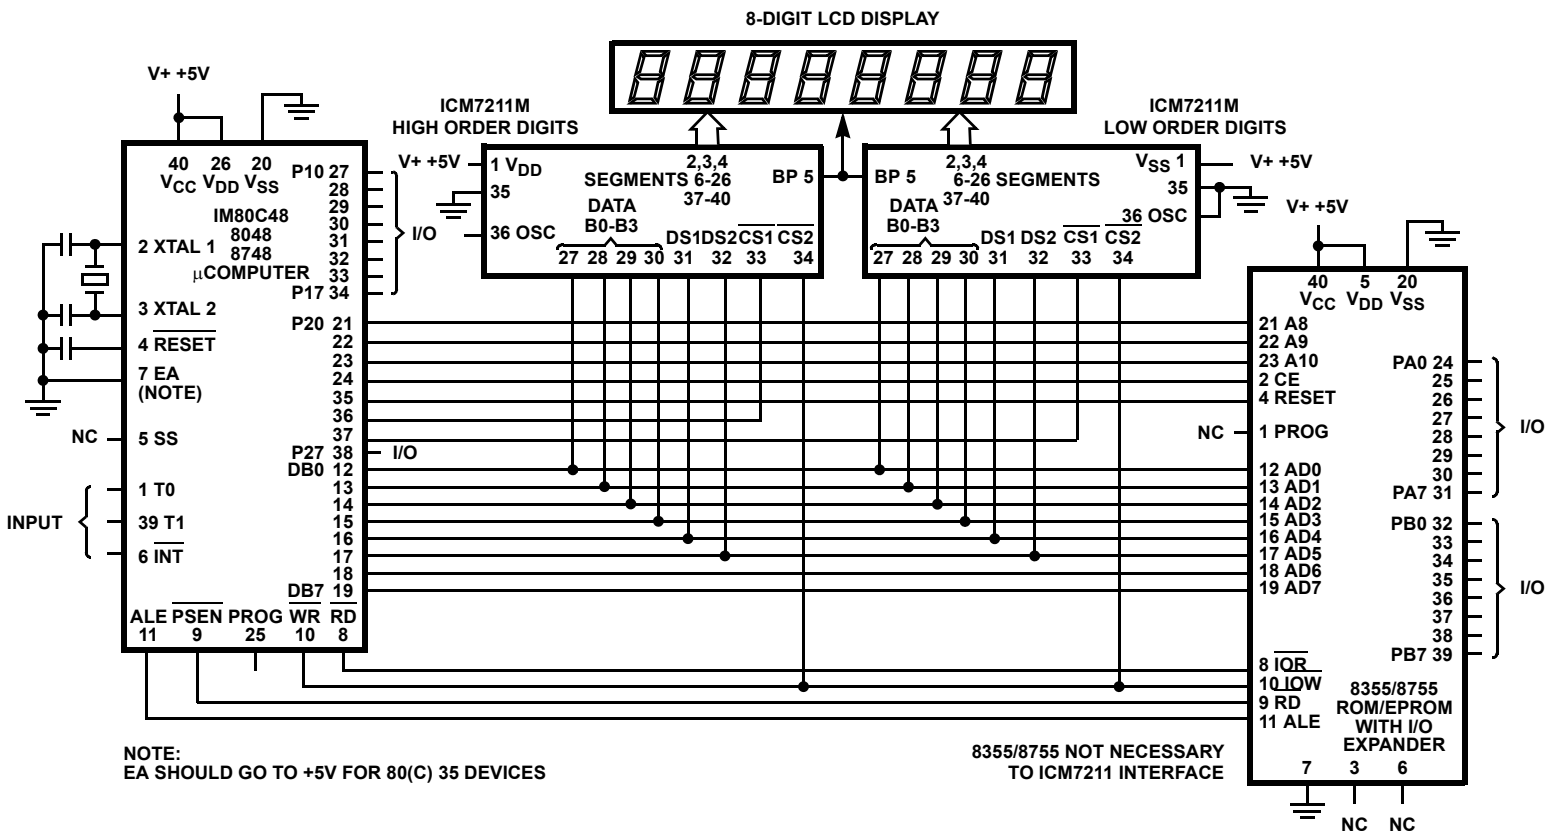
8-DIGIT LCD DISPLAY

V+ +5V

40 $V_{CC}$ 26 $V_{DD}$ 20 $V_{SS}$

IM80C48
8048
8748
μCOMPUTER

2 XTAL 1
3 XTAL 2
4 $\overline{RESET}$
7 EA (NOTE)
NC 5 SS
INPUT
1 T0
39 T1
6 $\overline{INT}$

P10 27
28
29
30
31
32
33
P17 34
I/O
P20 21
22
23
24
35
36
37
P27 38 I/O
DB0 12
13
14
15
16
17
18
DB7 19

ALE 11 $\overline{PSEN}$ 9 PROG 25 $\overline{WR}$ 10 $\overline{RD}$ 8

ICM7211M
HIGH ORDER DIGITS

V+ +5V
1 $V_{DD}$
35
36 OSC
2,3,4
SEGMENTS 6-26
37-40
BP 5
DATA
B0-B3
27 28 29 30
DS1 DS2 $\overline{CS1}$ $\overline{CS2}$
31 32 33 34

ICM7211M
LOW ORDER DIGITS

BP 5
2,3,4
6-26 SEGMENTS
37-40
$V_{SS}$ 1 V+ +5V
35
36 OSC
DATA
B0-B3
27 28 29 30
DS1 DS2 $\overline{CS1}$ $\overline{CS2}$
31 32 33 34

V+ +5V
40 $V_{CC}$ 5 $V_{DD}$ 20 $V_{SS}$

21 A8
22 A9
23 A10
2 CE
4 RESET
NC 1 PROG
12 AD0
13 AD1
14 AD2
15 AD3
16 AD4
17 AD5
18 AD6
19 AD7
8 $\overline{IOR}$
10 $\overline{IOW}$
9 RD
11 ALE

PA0 24
25
26
27
28
29
30
PA7 31
I/O
PB0 32
33
34
35
36
37
38
PB7 39
I/O

8355/8755
ROM/EPROM
WITH I/O
EXPANDER

7 3 6
NC NC

NOTE:
EA SHOULD GO TO +5V FOR 80(C) 35 DEVICES

8355/8755 NOT NECESSARY
TO ICM7211 INTERFACE